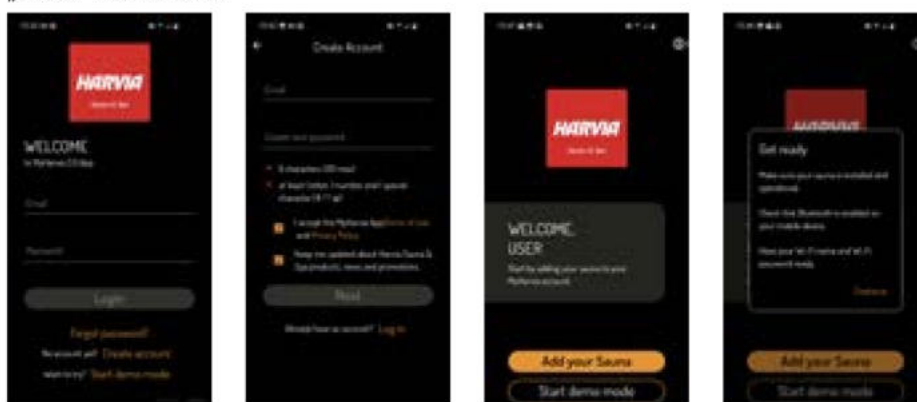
HARVIA

WELCOME
to MyHarvia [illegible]

Email

Password

Login

Forgot password?

No account yet? Create account

Want to try? Start demo mode

Create Account

Email

Create new password

8 characters (30 max)

at least 1 letter, 1 number and 1 special character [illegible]

I accept the MyHarvia App Terms of Use and Privacy Policy

Keep me updated about Harvia Sauna & Spa products, news and promotions.

Next

Already have an account? Log in

HARVIA

WELCOME, USER

Start by adding your sauna to your MyHarvia account.

Add your Sauna

Start demo mode

HARVIA

Get ready

Make sure your sauna is installed and operational.

Check that Bluetooth is enabled on your mobile device.

Have your Wi-Fi name and Wi-Fi password ready.

Continue

Add your Sauna

Start demo mode